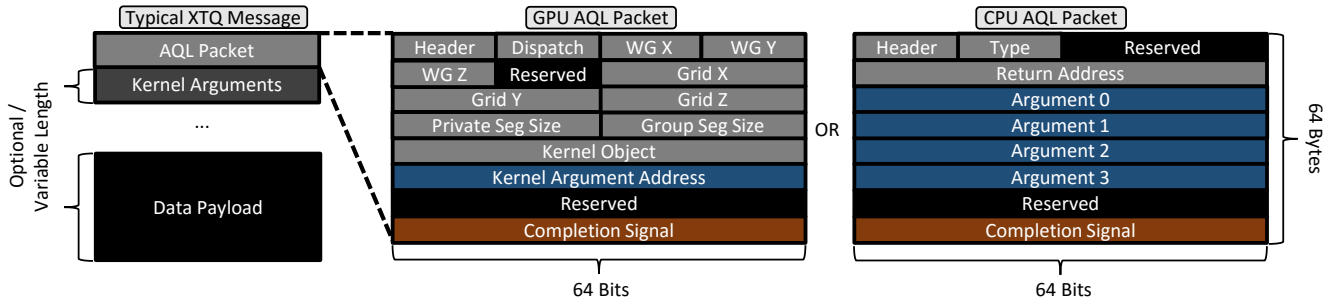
Typical XTQ Message

AQL Packet

Kernel Arguments

...

Optional / Variable Length

Data Payload

GPU AQL Packet

| Header | Dispatch | WG X | WG Y |
|---|---|---|---|
| WG Z | Reserved | Grid X | |
| Grid Y | | Grid Z | |
| Private Seg Size | | Group Seg Size | |
| Kernel Object | | | |
| Kernel Argument Address | | | |
| Reserved | | | |
| Completion Signal | | | |

64 Bits

OR

CPU AQL Packet

| Header | Type | Reserved |
|---|---|---|
| Return Address | | |
| Argument 0 | | |
| Argument 1 | | |
| Argument 2 | | |
| Argument 3 | | |
| Reserved | | |
| Completion Signal | | |

64 Bits

64 Bytes